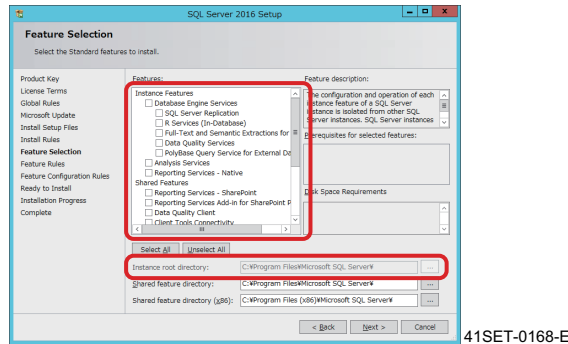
SQL Server 2016 Setup

Feature Selection

Select the Standard features to install.

Product Key
License Terms
Global Rules
Microsoft Update
Install Setup Files
Install Rules
Feature Selection
Feature Rules
Feature Configuration Rules
Ready to Install
Installation Progress
Complete

Features:

Instance Features
Database Engine Services
SQL Server Replication
R Services (In-Database)
Full-Text and Semantic Extractions for
Data Quality Services
PolyBase Query Service for External Da
Analysis Services
Reporting Services - Native
Shared Features
Reporting Services - SharePoint
Reporting Services Add-in for SharePoint P
Data Quality Client
Client Tools Connectivity

Feature description:

The configuration and operation of each instance feature of a SQL Server instance is isolated from other SQL Server instances. SQL Server instances

Prerequisites for selected features:

Disk Space Requirements

Select All Unselect All

Instance root directory: C:¥Program Files¥Microsoft SQL Server¥ ...

Shared feature directory: C:¥Program Files¥Microsoft SQL Server¥ ...

Shared feature directory (x86): C:¥Program Files (x86)¥Microsoft SQL Server¥ ...

< Back Next > Cancel

41SET-0168-E